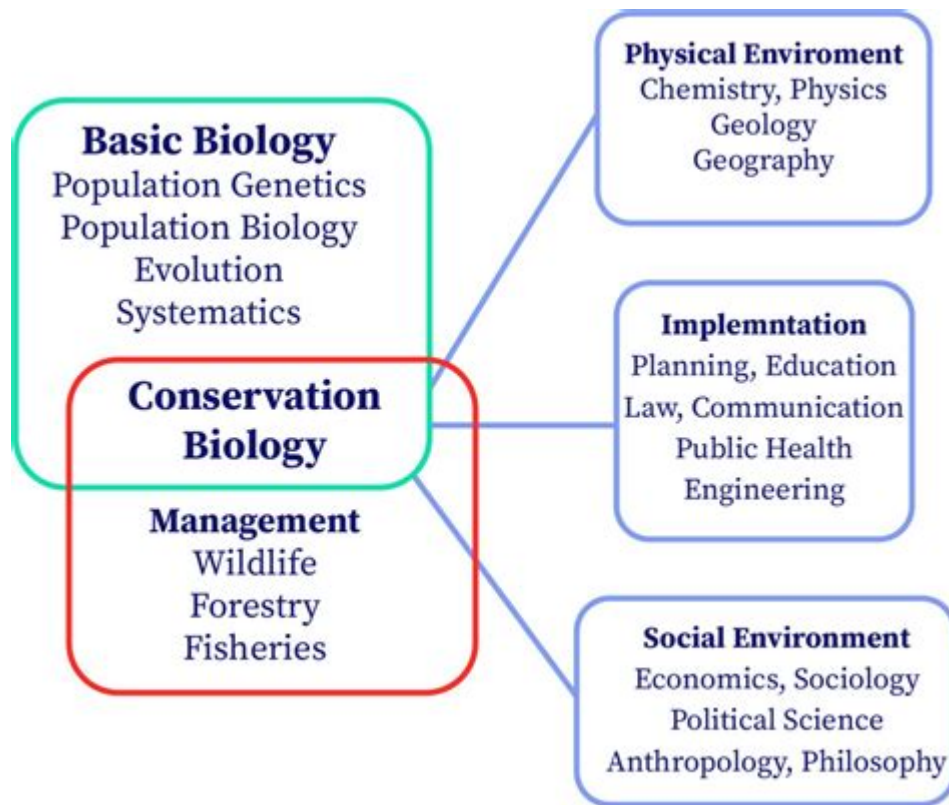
Basic Biology
Population Genetics
Population Biology
Evolution
Systematics

Conservation Biology

Management
Wildlife
Forestry
Fisheries

Physical Enviroment
Chemistry, Physics
Geology
Geography

Implemntation
Planning, Education
Law, Communication
Public Health
Engineering

Social Environment
Economics, Sociology
Political Science
Anthropology, Philosophy